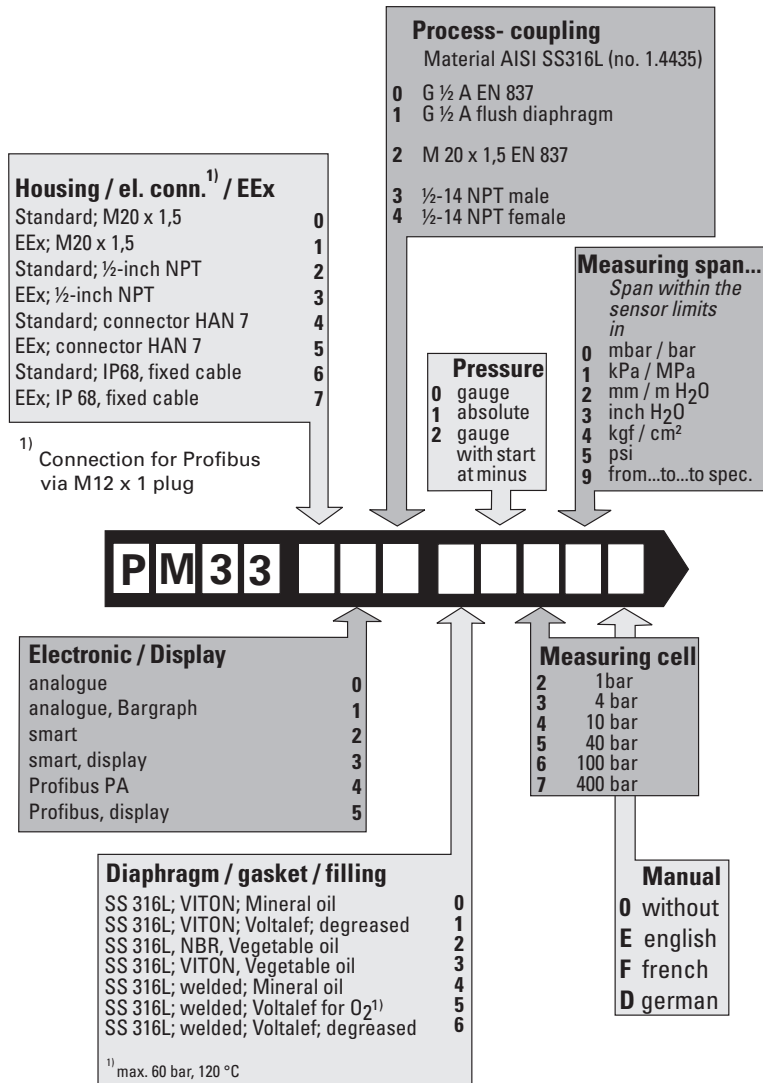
Process- coupling
Material AISI SS316L (no. 1.4435)

0 G ½ A EN 837
1 G ½ A flush diaphragm

2 M 20 x 1,5 EN 837

3 ½-14 NPT male
4 ½-14 NPT female

Housing / el. conn.$^{1)}$ / EEx
Standard; M20 x 1,5 0
EEx; M20 x 1,5 1
Standard; ½-inch NPT 2
EEx; ½-inch NPT 3
Standard; connector HAN 7 4
EEx; connector HAN 7 5
Standard; IP68, fixed cable 6
EEx; IP 68, fixed cable 7

$^{1)}$ Connection for Profibus via M12 x 1 plug

Measuring span...
Span within the sensor limits in
0 mbar / bar
1 kPa / MPa
2 mm / m $H_2O$
3 inch $H_2O$
4 kgf / cm²
5 psi
9 from...to...to spec.

Pressure
0 gauge
1 absolute
2 gauge with start at minus

P M 3 3

Electronic / Display
analogue 0
analogue, Bargraph 1
smart 2
smart, display 3
Profibus PA 4
Profibus, display 5

Measuring cell
2 1bar
3 4 bar
4 10 bar
5 40 bar
6 100 bar
7 400 bar

Diaphragm / gasket / filling
SS 316L; VITON; Mineral oil 0
SS 316L; VITON; Voltalef; degreased 1
SS 316L, NBR, Vegetable oil 2
SS 316L; VITON, Vegetable oil 3
SS 316L; welded; Mineral oil 4
SS 316L; welded; Voltalef for $O_2$$^{1)}$ 5
SS 316L; welded; Voltalef; degreased 6

$^{1)}$ max. 60 bar, 120 °C

Manual
0 without
E english
F french
D german